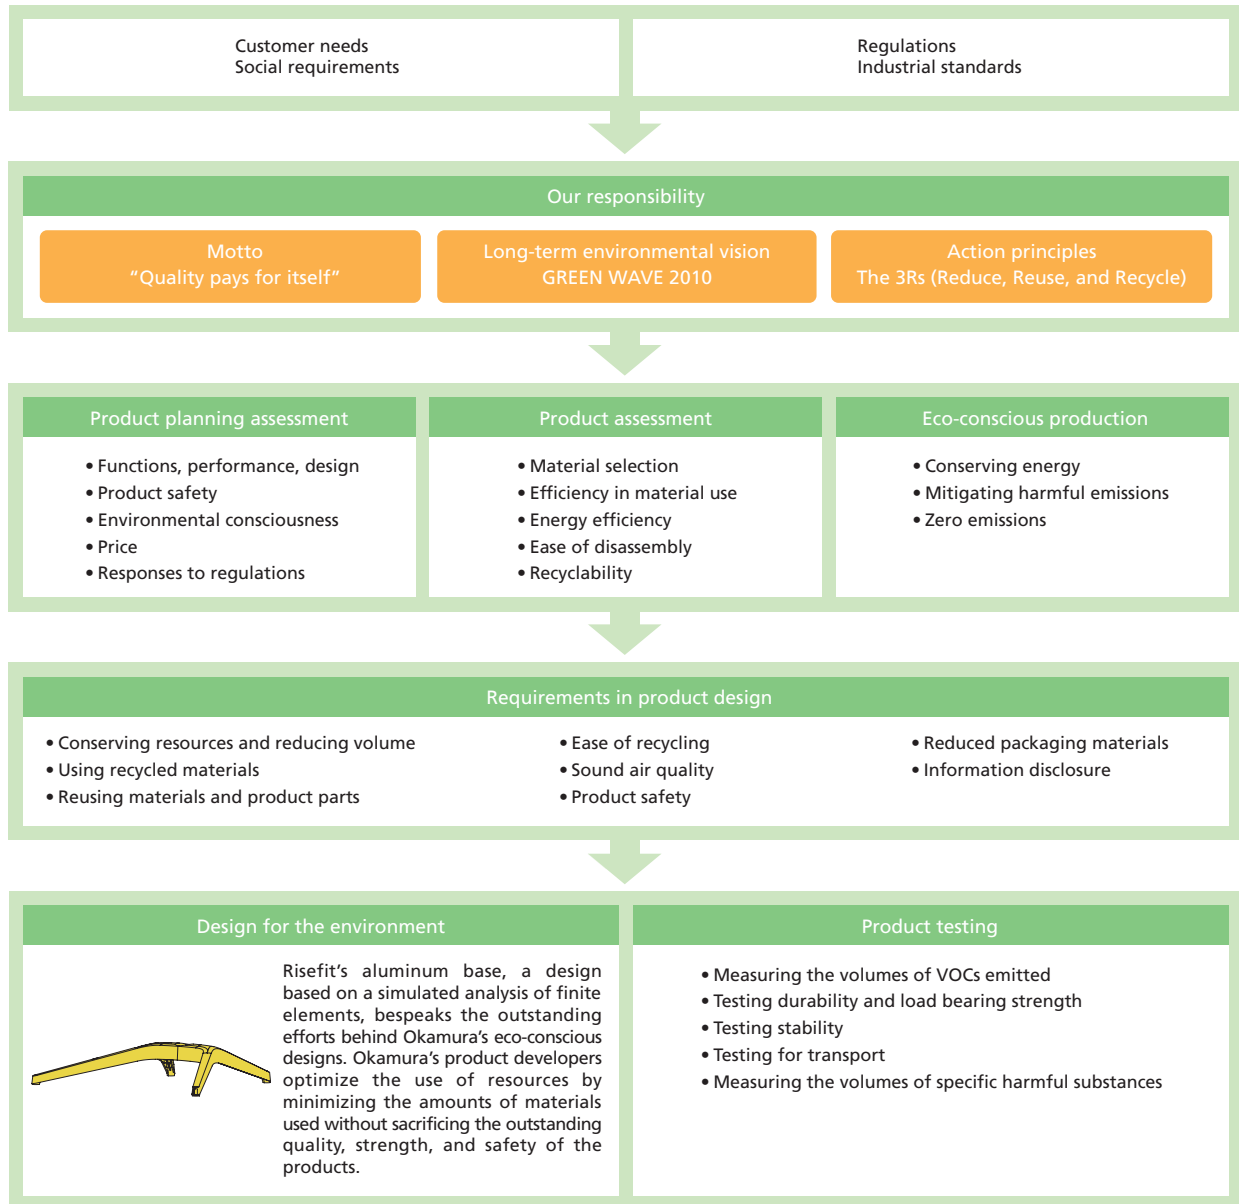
Customer needs
Social requirements

Regulations
Industrial standards

Our responsibility

Motto
“Quality pays for itself”

Long-term environmental vision
GREEN WAVE 2010

Action principles
The 3Rs (Reduce, Reuse, and Recycle)

Product planning assessment

• Functions, performance, design
• Product safety
• Environmental consciousness
• Price
• Responses to regulations

Product assessment

• Material selection
• Efficiency in material use
• Energy efficiency
• Ease of disassembly
• Recyclability

Eco-conscious production

• Conserving energy
• Mitigating harmful emissions
• Zero emissions

Requirements in product design

• Conserving resources and reducing volume
• Using recycled materials
• Reusing materials and product parts

• Ease of recycling
• Sound air quality
• Product safety

• Reduced packaging materials
• Information disclosure

Design for the environment

Risefit’s aluminum base, a design based on a simulated analysis of finite elements, bespeaks the outstanding efforts behind Okamura’s eco-conscious designs. Okamura’s product developers optimize the use of resources by minimizing the amounts of materials used without sacrificing the outstanding quality, strength, and safety of the products.

Product testing

• Measuring the volumes of VOCs emitted
• Testing durability and load bearing strength
• Testing stability
• Testing for transport
• Measuring the volumes of specific harmful substances